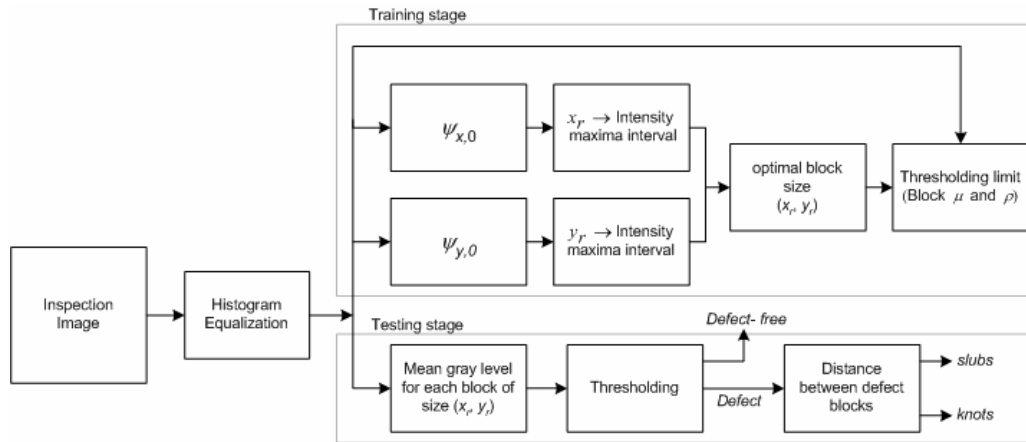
Training stage

$\psi_{x,0}$

$x_r \rightarrow$ Intensity maxima interval

$\psi_{y,0}$

$y_r \rightarrow$ Intensity maxima interval

optimal block size $(x_r, y_r)$

Thresholding limit (Block $\mu$ and $\rho$)

Inspection Image

Histogram Equalization

Testing stage

Defect- free

Mean gray level for each block of size $(x_r, y_r)$

Thresholding

Defect

Distance between defect blocks

slubs

knots